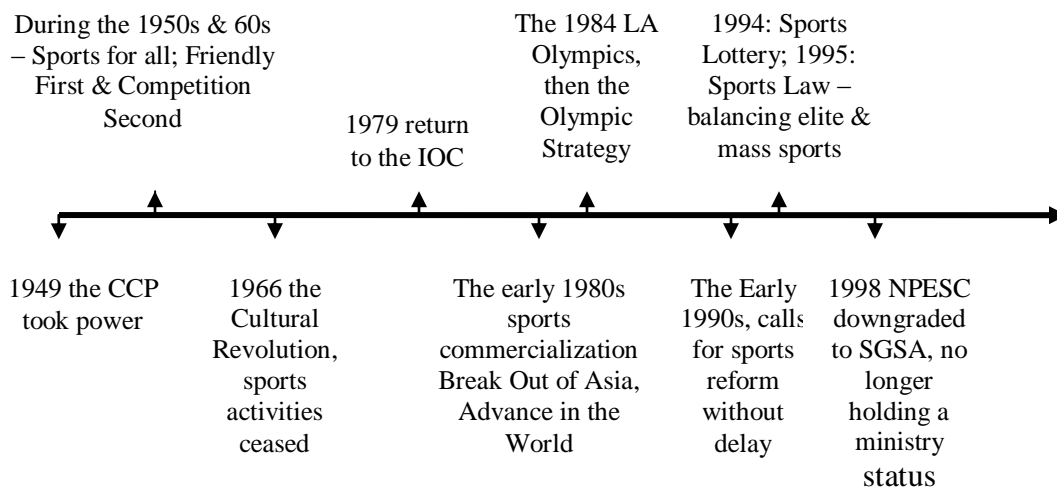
During the 1950s & 60s – Sports for all; Friendly First & Competition Second

1979 return to the IOC

The 1984 LA Olympics, then the Olympic Strategy

1994: Sports Lottery; 1995: Sports Law – balancing elite & mass sports

1949 the CCP took power

1966 the Cultural Revolution, sports activities ceased

The early 1980s sports commercialization Break Out of Asia, Advance in the World

The Early 1990s, calls for sports reform without delay

1998 NPESC downgraded to SGSA, no longer holding a ministry status